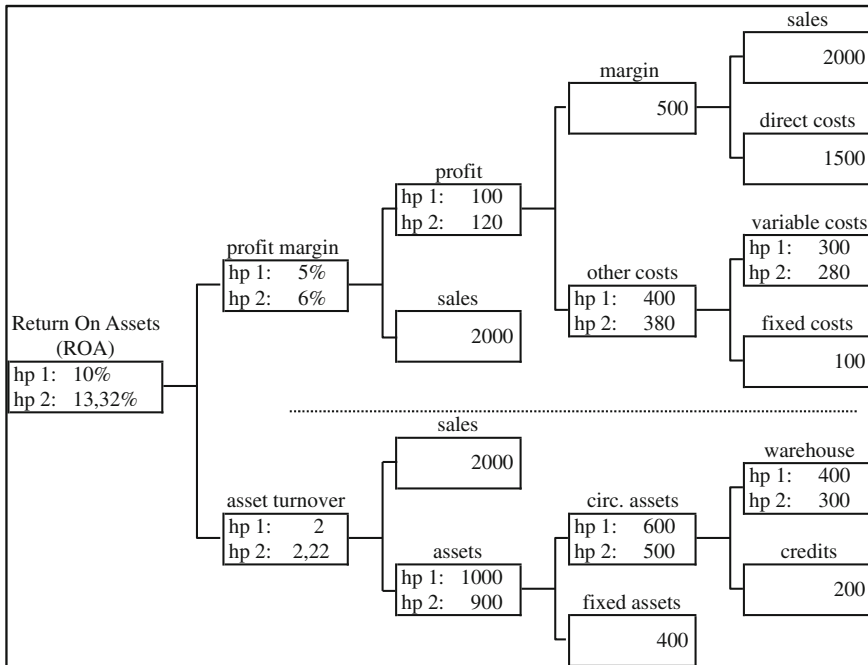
Return On Assets (ROA)
hp 1: 10%
hp 2: 13,32%

profit margin
hp 1: 5%
hp 2: 6%

profit
hp 1: 100
hp 2: 120

margin
500

sales
2000

direct costs
1500

other costs
hp 1: 400
hp 2: 380

variable costs
hp 1: 300
hp 2: 280

fixed costs
100

sales
2000

asset turnover
hp 1: 2
hp 2: 2,22

sales
2000

assets
hp 1: 1000
hp 2: 900

circ. assets
hp 1: 600
hp 2: 500

warehouse
hp 1: 400
hp 2: 300

credits
200

fixed assets
400